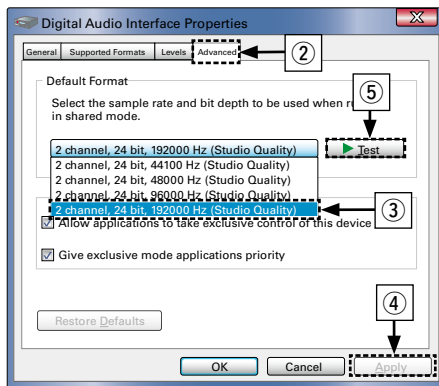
Digital Audio Interface Properties

General | Supported Formats | Levels | Advanced

②

Default Format

Select the sample rate and bit depth to be used when r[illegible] in shared mode.

⑤

2 channel, 24 bit, 192000 Hz (Studio Quality)

▶ Test

2 channel, 24 bit, 44100 Hz (Studio Quality)
2 channel, 24 bit, 48000 Hz (Studio Quality)
2 channel, 24 bit, 96000 Hz (Studio Quality)
2 channel, 24 bit, 192000 Hz (Studio Quality)

③

☑ Allow applications to take exclusive control of this device

☑ Give exclusive mode applications priority

Restore Defaults

④

OK | Cancel | Apply